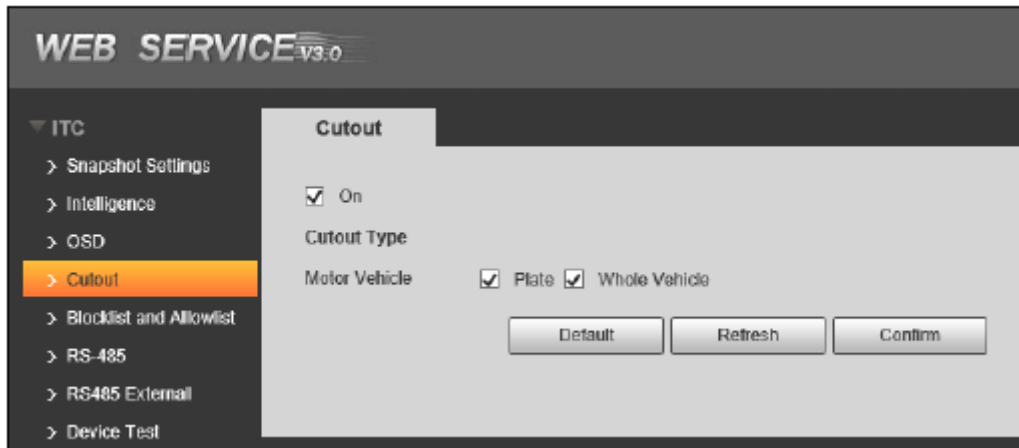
WEB SERVICE V3.0

ITC
> Snapshot Settings
> Intelligence
> OSD
> Cutout
> Blocklist and Allowlist
> RS-485
> RS485 Externall
> Device Test

Cutout

☑ On

Cutout Type

Motor Vehicle ☑ Plate ☑ Whole Vehicle

Default Refresh Confirm